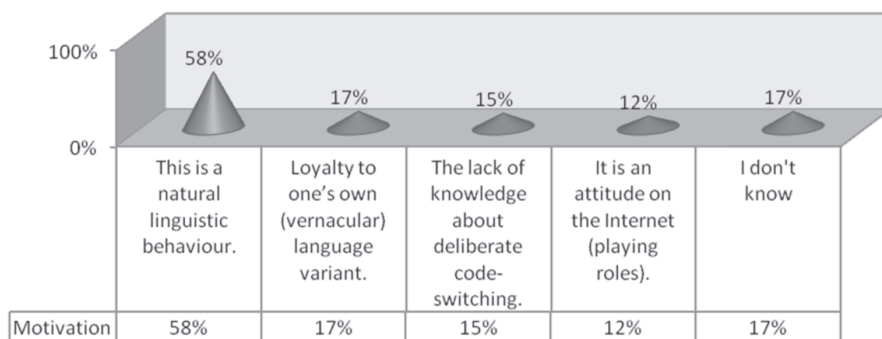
100%
0%
58%
17%
15%
12%
17%

| | This is a natural linguistic behaviour. | Loyalty to one's own (vernacular) language variant. | The lack of knowledge about deliberate code-switching. | It is an attitude on the Internet (playing roles). | I don't know |
|---|---|---|---|---|---|
| Motivation | 58% | 17% | 15% | 12% | 17% |